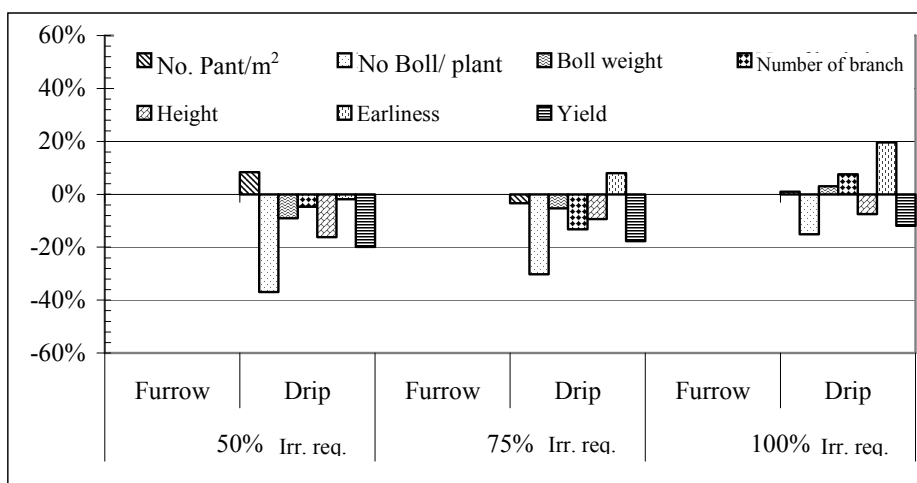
60%
40%
20%
0%
-20%
-40%
-60%

No. Pant/m$^2$
No Boll/ plant
Boll weight
Number of branch
Height
Earliness
Yield

| Furrow | Drip | Furrow | Drip | Furrow | Drip |
|---|---|---|---|---|---|
| 50% Irr. req. | | 75% Irr. req. | | 100% Irr. req. | |